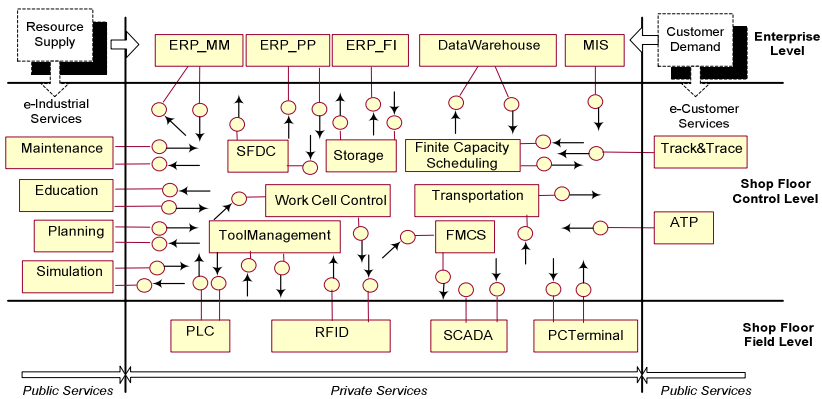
Resource Supply

ERP_MM

ERP_PP

ERP_FI

DataWarehouse

MIS

Customer Demand

Enterprise Level

e-Industrial Services

e-Customer Services

Maintenance

SFDC

Storage

Finite Capacity Scheduling

Track&Trace

Education

Work Cell Control

Transportation

Shop Floor Control Level

Planning

ToolManagement

FMCS

ATP

Simulation

PLC

RFID

SCADA

PCTerminal

Shop Floor Field Level

Public Services

Private Services

Public Services